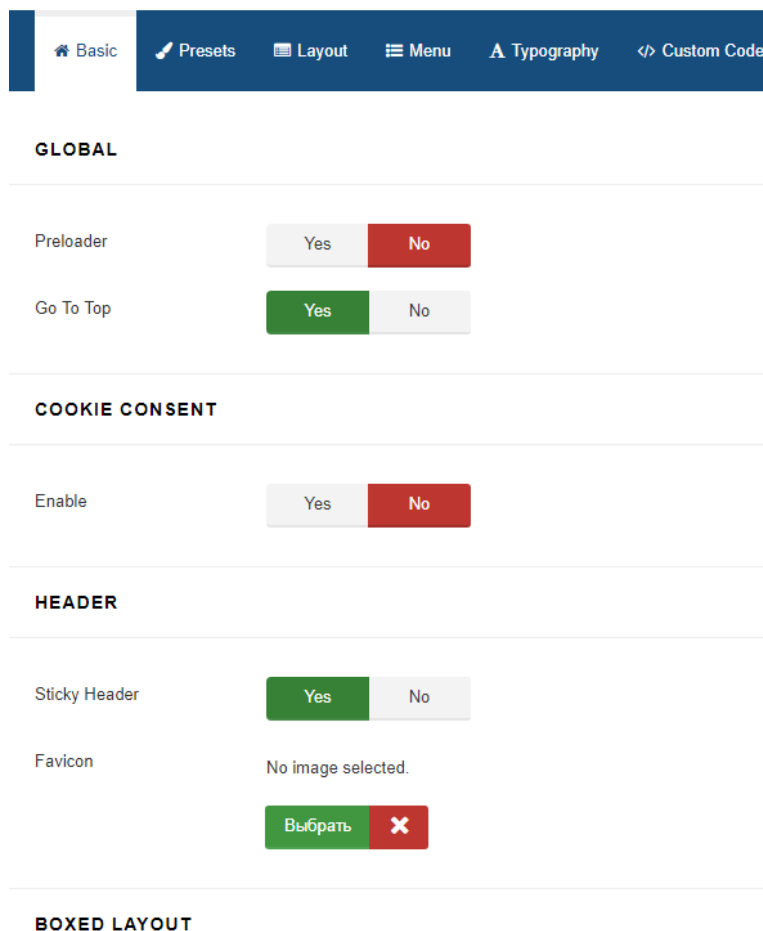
Basic Presets Layout Menu Typography </> Custom Code

GLOBAL

Preloader Yes No

Go To Top Yes No

COOKIE CONSENT

Enable Yes No

HEADER

Sticky Header Yes No

Favicon No image selected.

Выбрать

BOXED LAYOUT